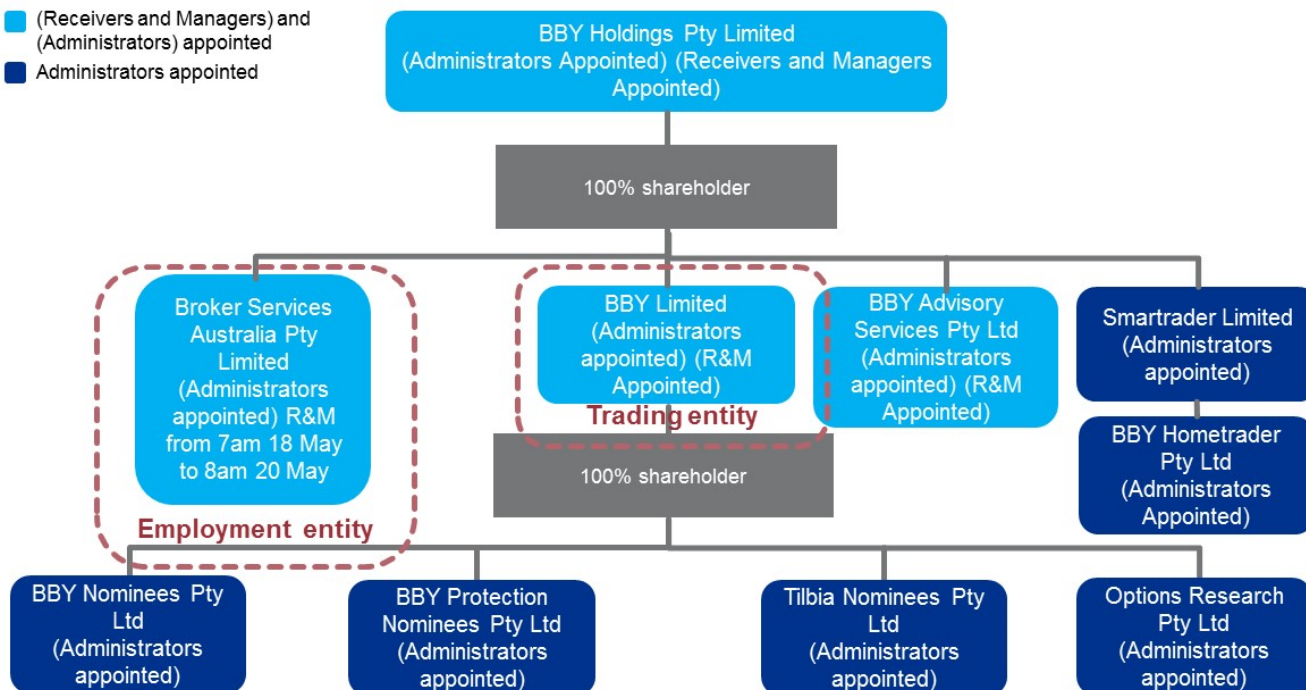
(Receivers and Managers) and (Administrators) appointed

Administrators appointed

BBY Holdings Pty Limited (Administrators Appointed) (Receivers and Managers Appointed)

100% shareholder

Broker Services Australia Pty Limited (Administrators appointed) R&M from 7am 18 May to 8am 20 May

Employment entity

BBY Limited (Administrators appointed) (R&M Appointed)

Trading entity

BBY Advisory Services Pty Ltd (Administrators appointed) (R&M Appointed)

Smartrader Limited (Administrators appointed)

BBY Hometrader Pty Ltd (Administrators Appointed)

100% shareholder

BBY Nominees Pty Ltd (Administrators appointed)

BBY Protection Nominees Pty Ltd (Administrators appointed)

Tilbia Nominees Pty Ltd (Administrators appointed)

Options Research Pty Ltd (Administrators appointed)